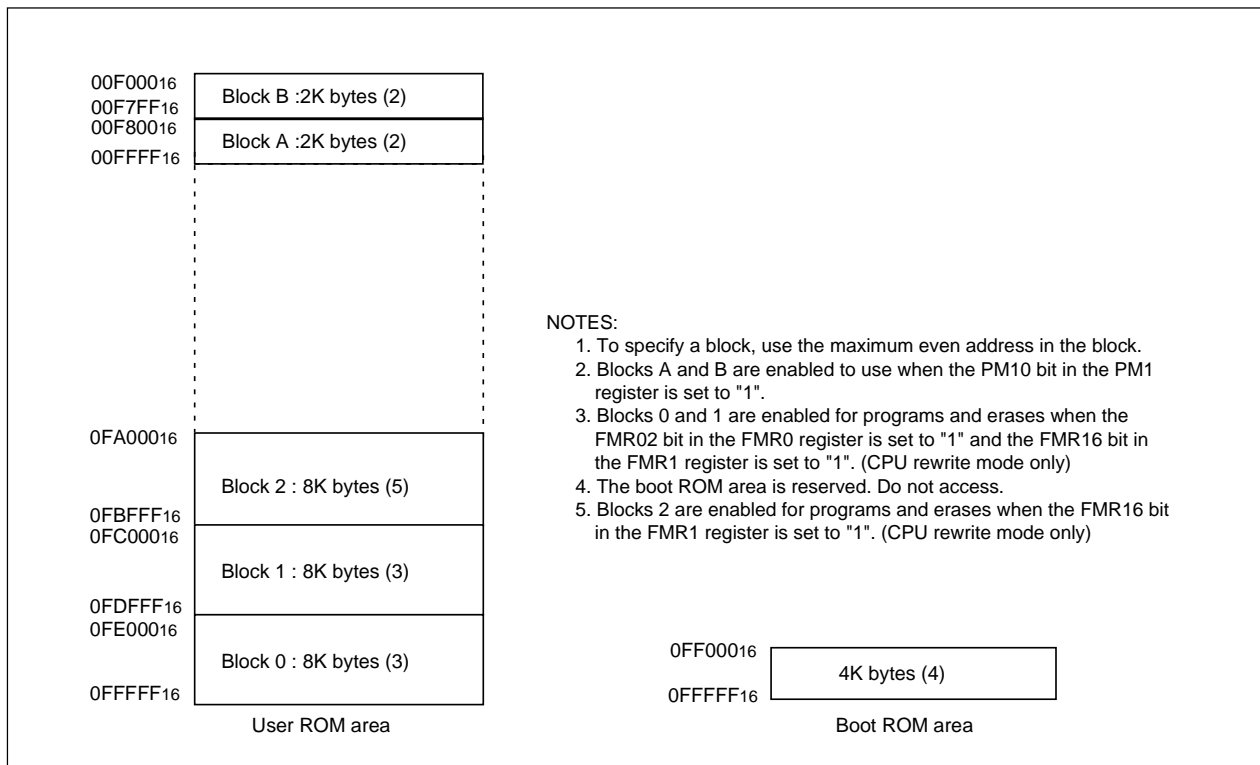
$00F000_{16}$
$00F7FF_{16}$
Block B :2K bytes (2)
$00F800_{16}$
Block A :2K bytes (2)
$00FFFF_{16}$

$0FA000_{16}$
Block 2 : 8K bytes (5)
$0FBFFF_{16}$
$0FC000_{16}$
Block 1 : 8K bytes (3)
$0FDFFF_{16}$
$0FE000_{16}$
Block 0 : 8K bytes (3)
$0FFFFF_{16}$
User ROM area

NOTES:
1. To specify a block, use the maximum even address in the block.
2. Blocks A and B are enabled to use when the PM10 bit in the PM1 register is set to "1".
3. Blocks 0 and 1 are enabled for programs and erases when the FMR02 bit in the FMR0 register is set to "1" and the FMR16 bit in the FMR1 register is set to "1". (CPU rewrite mode only)
4. The boot ROM area is reserved. Do not access.
5. Blocks 2 are enabled for programs and erases when the FMR16 bit in the FMR1 register is set to "1". (CPU rewrite mode only)

$0FF000_{16}$
4K bytes (4)
$0FFFFF_{16}$
Boot ROM area